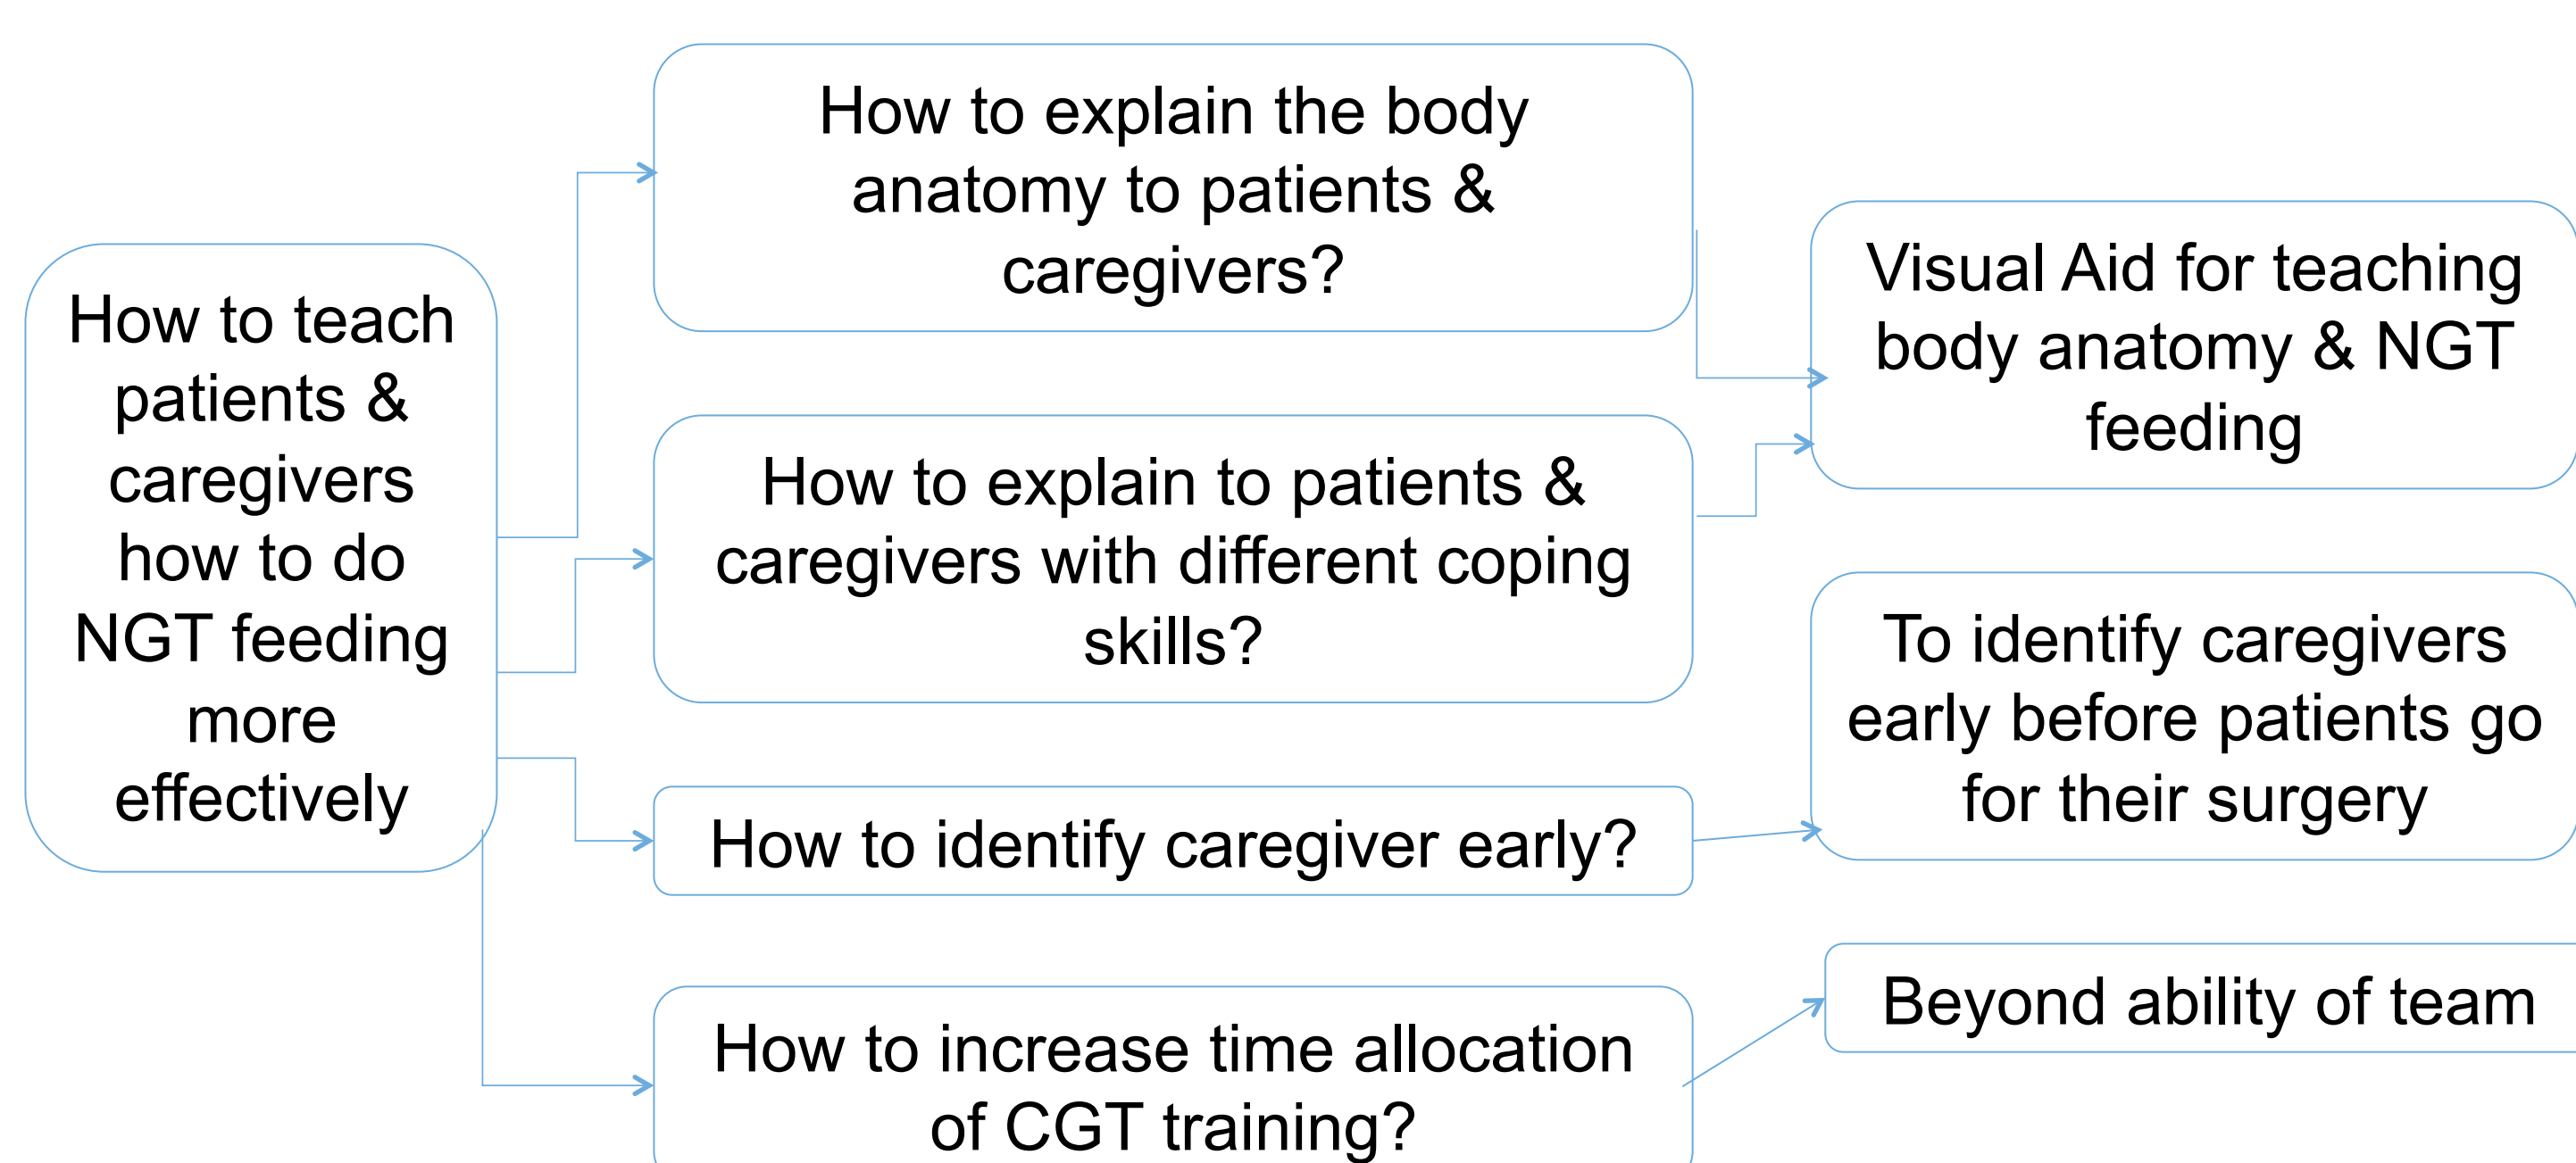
How to teach patients & caregivers how to do NGT feeding more effectively

How to explain the body anatomy to patients & caregivers?

How to explain to patients & caregivers with different coping skills?

How to identify caregiver early?

How to increase time allocation of CGT training?

Visual Aid for teaching body anatomy & NGT feeding

To identify caregivers early before patients go for their surgery

Beyond ability of team